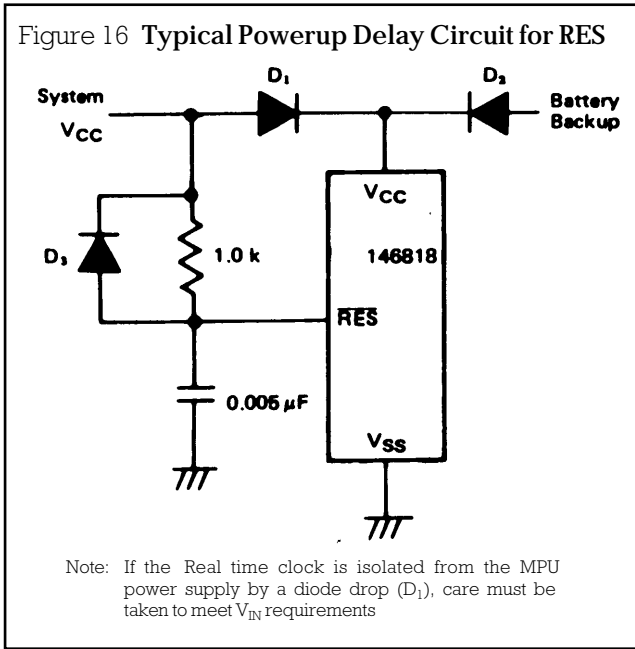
Figure 16 **Typical Powerup Delay Circuit for RES**

System
$V_{CC}$

$D_1$

$D_2$

Battery Backup

$V_{CC}$

$D_3$

1.0 k

146818

$\overline{RES}$

0.005 $\mu$F

$V_{SS}$

Note: If the Real time clock is isolated from the MPU power supply by a diode drop ($D_1$), care must be taken to meet $V_{IN}$ requirements